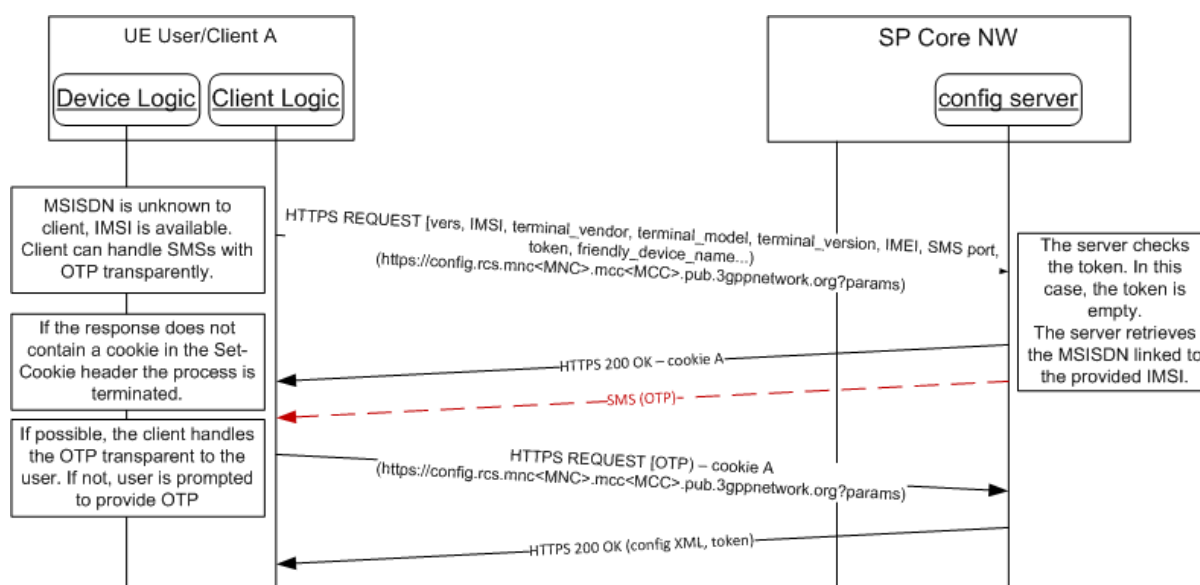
UE User/Client A

Device Logic

Client Logic

SP Core NW

config server

MSISDN is unknown to client, IMSI is available. Client can handle SMSs with OTP transparently.

HTTPS REQUEST [vers, IMSI, terminal_vendor, terminal_model, terminal_version, IMEI, SMS port, token, friendly_device_name...) (https://config.rcs.mnc<MNC>.mcc<MCC>.pub.3gppnetwork.org?params)

The server checks the token. In this case, the token is empty. The server retrieves the MSISDN linked to the provided IMSI.

If the response does not contain a cookie in the Set-Cookie header the process is terminated.

HTTPS 200 OK – cookie A

SMS (OTP)

If possible, the client handles the OTP transparent to the user. If not, user is prompted to provide OTP

HTTPS REQUEST [OTP) – cookie A (https://config.rcs.mnc<MNC>.mcc<MCC>.pub.3gppnetwork.org?params)

HTTPS 200 OK (config XML, token)